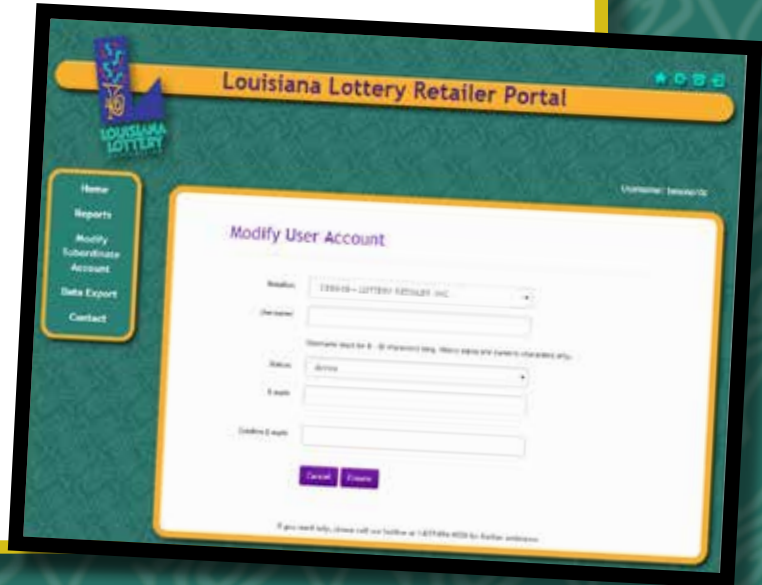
LOUISIANA LOTTERY

Louisiana Lottery Retailer Portal

Home
Reports
Modify Subordinate Account
Data Export
Contact

Username: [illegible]

Modify User Account

Retailer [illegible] LOTTERY RETAILER INC

Username

Username must be 8 - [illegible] characters long. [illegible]

Status Active

E-mail

Confirm E-mail

Cancel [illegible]

If you need help, please call our hotline at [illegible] for further assistance.